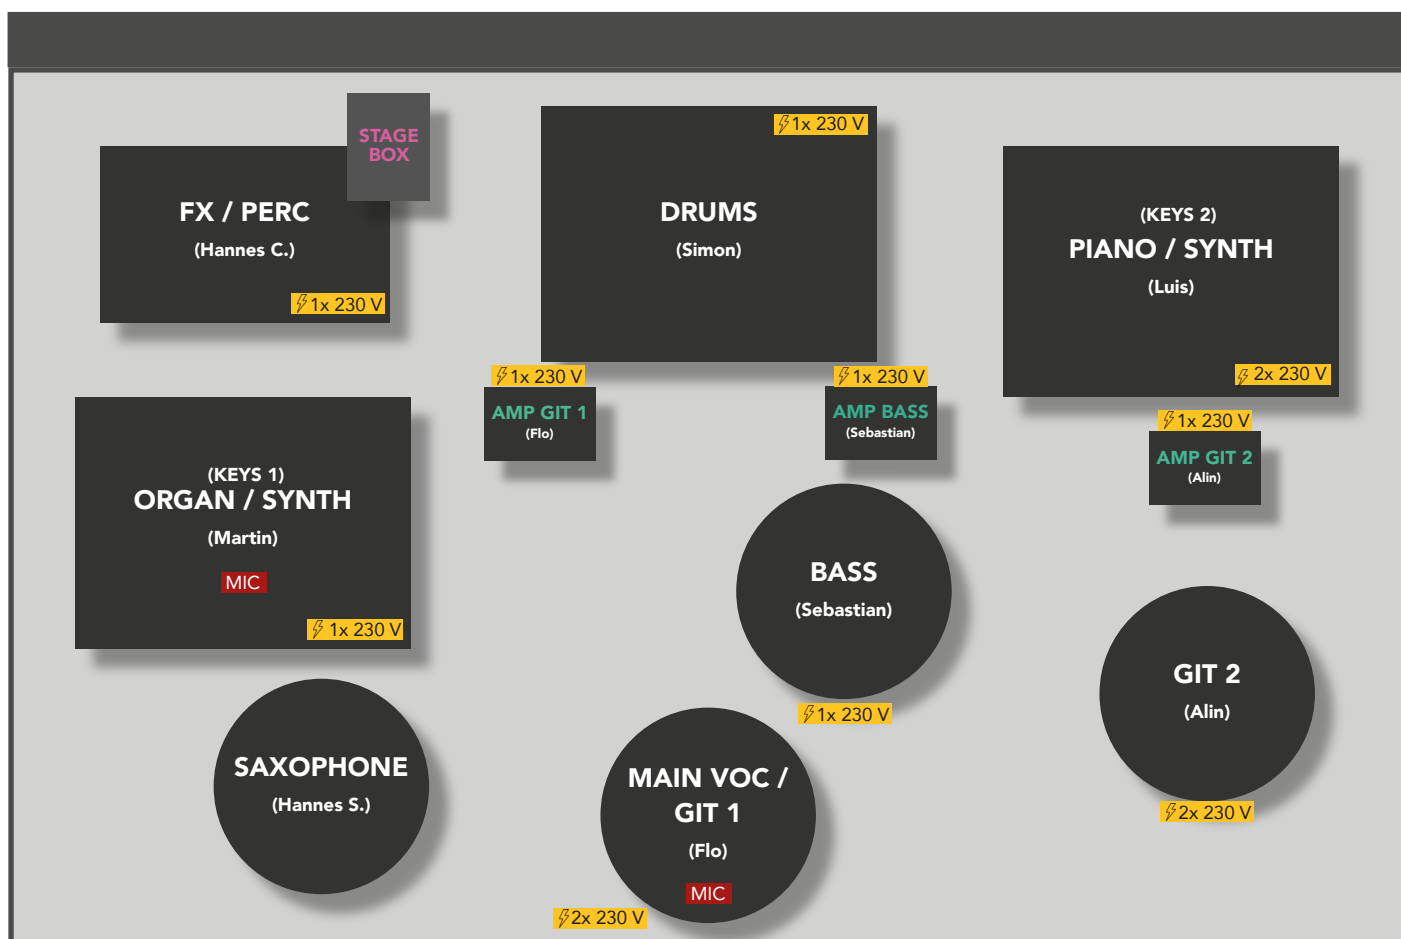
STAGE BOX

FX / PERC
(Hannes C.)
1x 230 V

1x 230 V
DRUMS
(Simon)

(KEYS 2)
PIANO / SYNTH
(Luis)
2x 230 V

1x 230 V
AMP GIT 1
(Flo)

1x 230 V
AMP BASS
(Sebastian)

1x 230 V
AMP GIT 2
(Alin)

(KEYS 1)
ORGAN / SYNTH
(Martin)
MIC
1x 230 V

BASS
(Sebastian)
1x 230 V

GIT 2
(Alin)
2x 230 V

SAXOPHONE
(Hannes S.)

MAIN VOC / GIT 1
(Flo)
MIC
2x 230 V